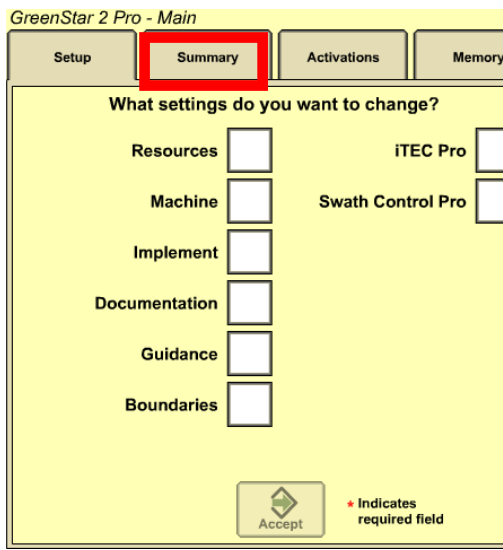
GreenStar 2 Pro - Main

Setup
Summary
Activations
Memory

What settings do you want to change?

Resources
Machine
Implement
Documentation
Guidance
Boundaries

iTEC Pro
Swath Control Pro

Accept

* Indicates required field